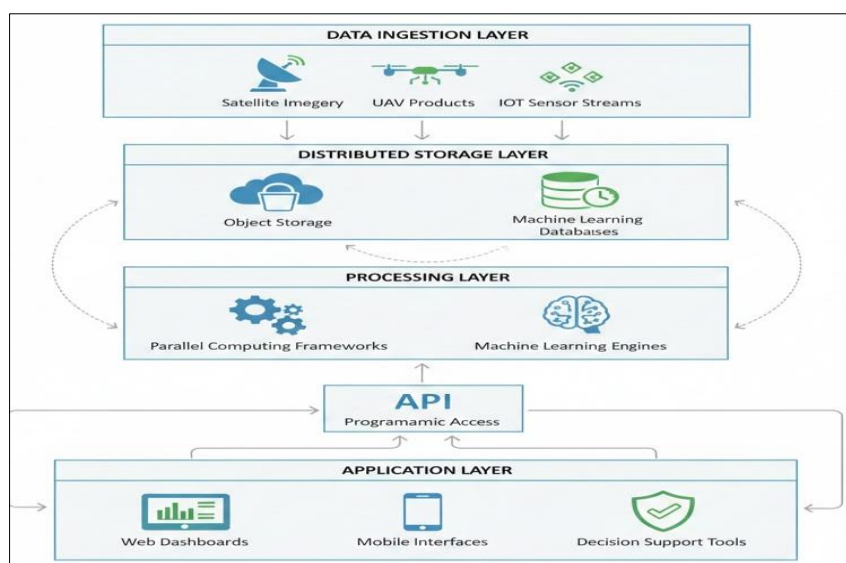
DATA INGESTION LAYER

Satellite Imegery

UAV Products

IOT Sensor Streams

DISTRIBUTED STORAGE LAYER

Object Storage

Machine Learning Databaises

PROCESSING LAYER

Parallel Computing Frameworks

Machine Learning Engines

API

Programamic Access

APPLICATION LAYER

Web Dashboards

Mobile Interfaces

Decision Support Tools